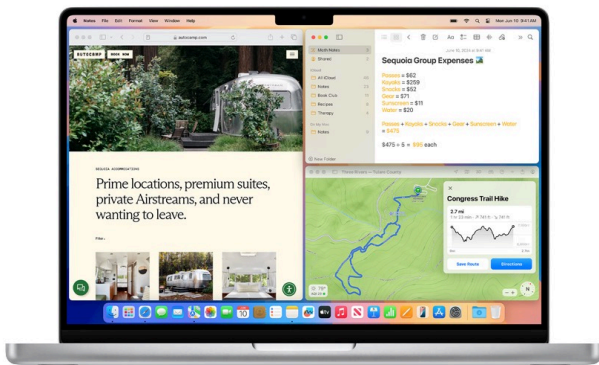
Notes File Edit Format View Window Help

Mon Jun 10 9:41 AM

autocamp.com

AUTOCAMP BOOK NOW

SEQUOIA ACCOMMODATIONS

Prime locations, premium suites, private Airstreams, and never wanting to leave.

Math Notes

Shared

All iCloud

Notes

Book Club

Recipes

Therapy

Notes

New Folder

Sequoia Group Expenses

Passes = $62
Kayaks = $259
Snacks = $68
Gear = $71
Sunscreen = $11
Water = $20

Passes + Kayaks + Snacks + Gear + Sunscreen + Water = $491

$491 ÷ 5 = $98 each

Congress Trail Hike

2.7 mi

Save Route

Directions